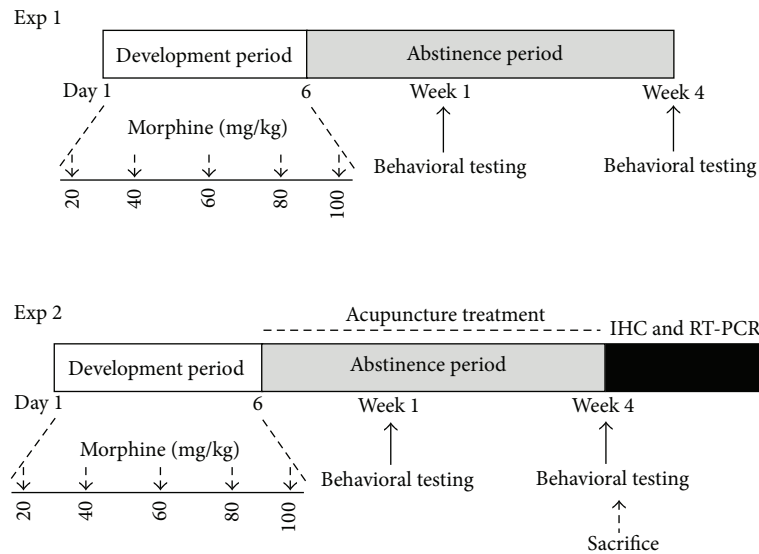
Exp 1

Development period

Abstinence period

Day 1

6

Week 1

Week 4

Morphine (mg/kg)

20

40

60

80

100

Behavioral testing

Behavioral testing

Exp 2

Acupuncture treatment

IHC and RT-PCR

Development period

Abstinence period

Day 1

6

Week 1

Week 4

Morphine (mg/kg)

20

40

60

80

100

Behavioral testing

Behavioral testing

Sacrifice